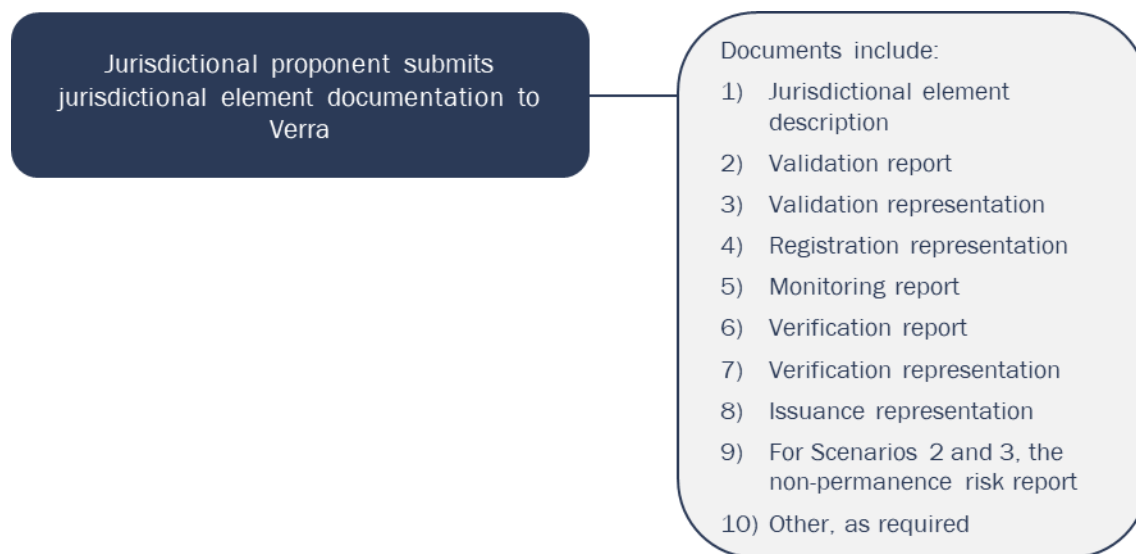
Jurisdictional proponent submits jurisdictional element documentation to Verra

Documents include:

1) Jurisdictional element description
2) Validation report
3) Validation representation
4) Registration representation
5) Monitoring report
6) Verification report
7) Verification representation
8) Issuance representation
9) For Scenarios 2 and 3, the non-permanence risk report
10) Other, as required